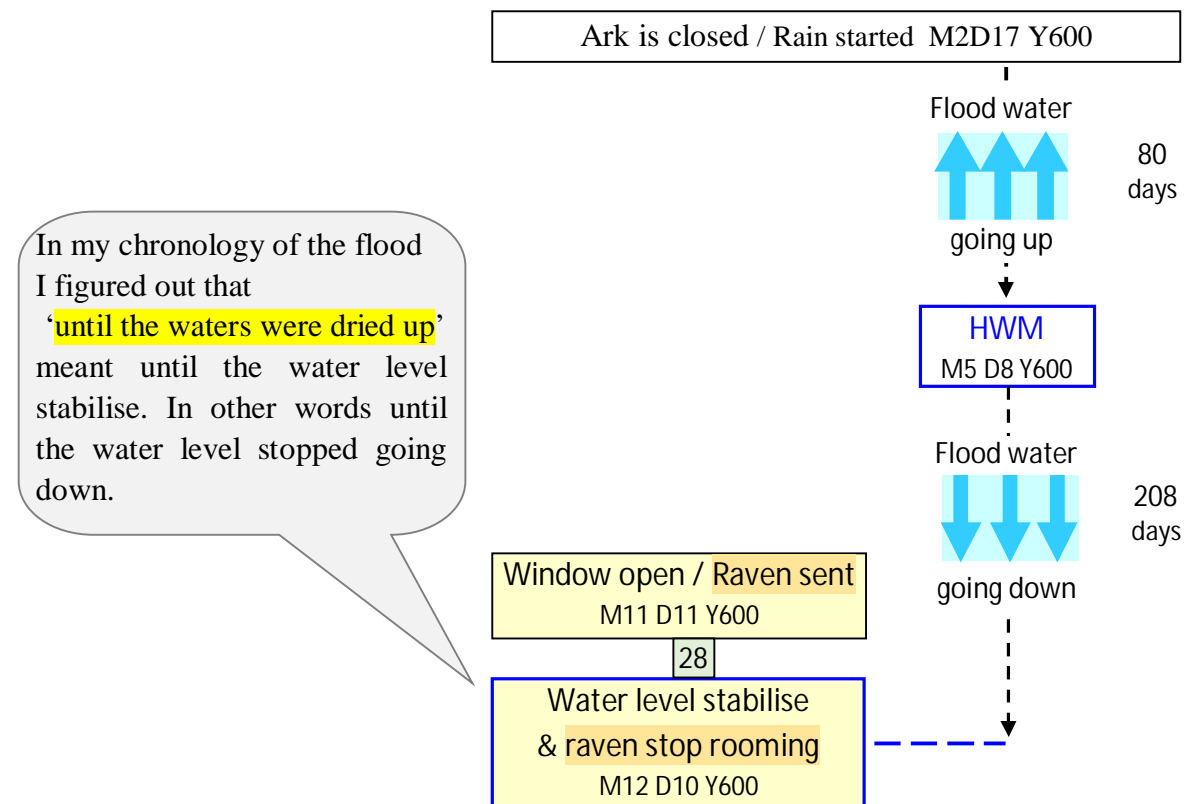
Ark is closed / Rain started M2D17 Y600

Flood water

going up

80 days

HWM
M5 D8 Y600

Flood water

going down

208 days

In my chronology of the flood I figured out that 'until the waters were dried up' meant until the water level stabilise. In other words until the water level stopped going down.

Window open / Raven sent
M11 D11 Y600

28

Water level stabilise & raven stop rooming
M12 D10 Y600